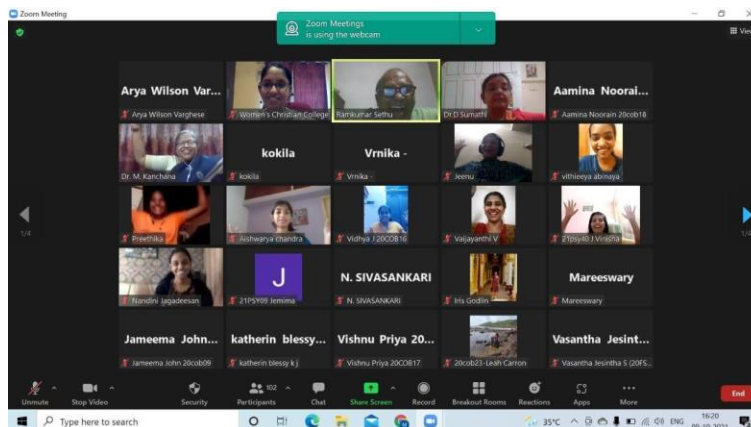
Zoom Meeting

Zoom Meetings is using the webcam

View

Arya Wilson Var...
Arya Wilson Varghese
Women's Christian College
Ramkumar Sethu
Dr.D Sumathi
Aamina Noorai...
Aamina Noorain 20cob18

Dr. M. Kanchana
kokila
kokila
Vrnika -
Vrnika -
Jeenu
vithleeya abinaya

Preethika
Aishwarya chandra
Vidhya J 20COB16
Vaijayanthi V
21psy40 J Viresha

Nandini Jagadeesan
J
21PSY09 Jemima
N. SIVASANKARI
N. SIVASANKARI
Iris Godlin
Mareeswary
Mareeswary

Jameema John...
Jameema John 20cob09
katherin blessy...
katherin blessy k j
Vishnu Priya 20...
Vishnu Priya 20COB17
20cob23-Leah Carron
Vasantha Jesint...
Vasantha Jesintha S (20FS...

1/4

Unmute
Stop Video
Security
102
Participants
Chat
Share Screen
Record
Breakout Rooms
Reactions
Apps
More
End

Type here to search
35°C
ENG
16:20